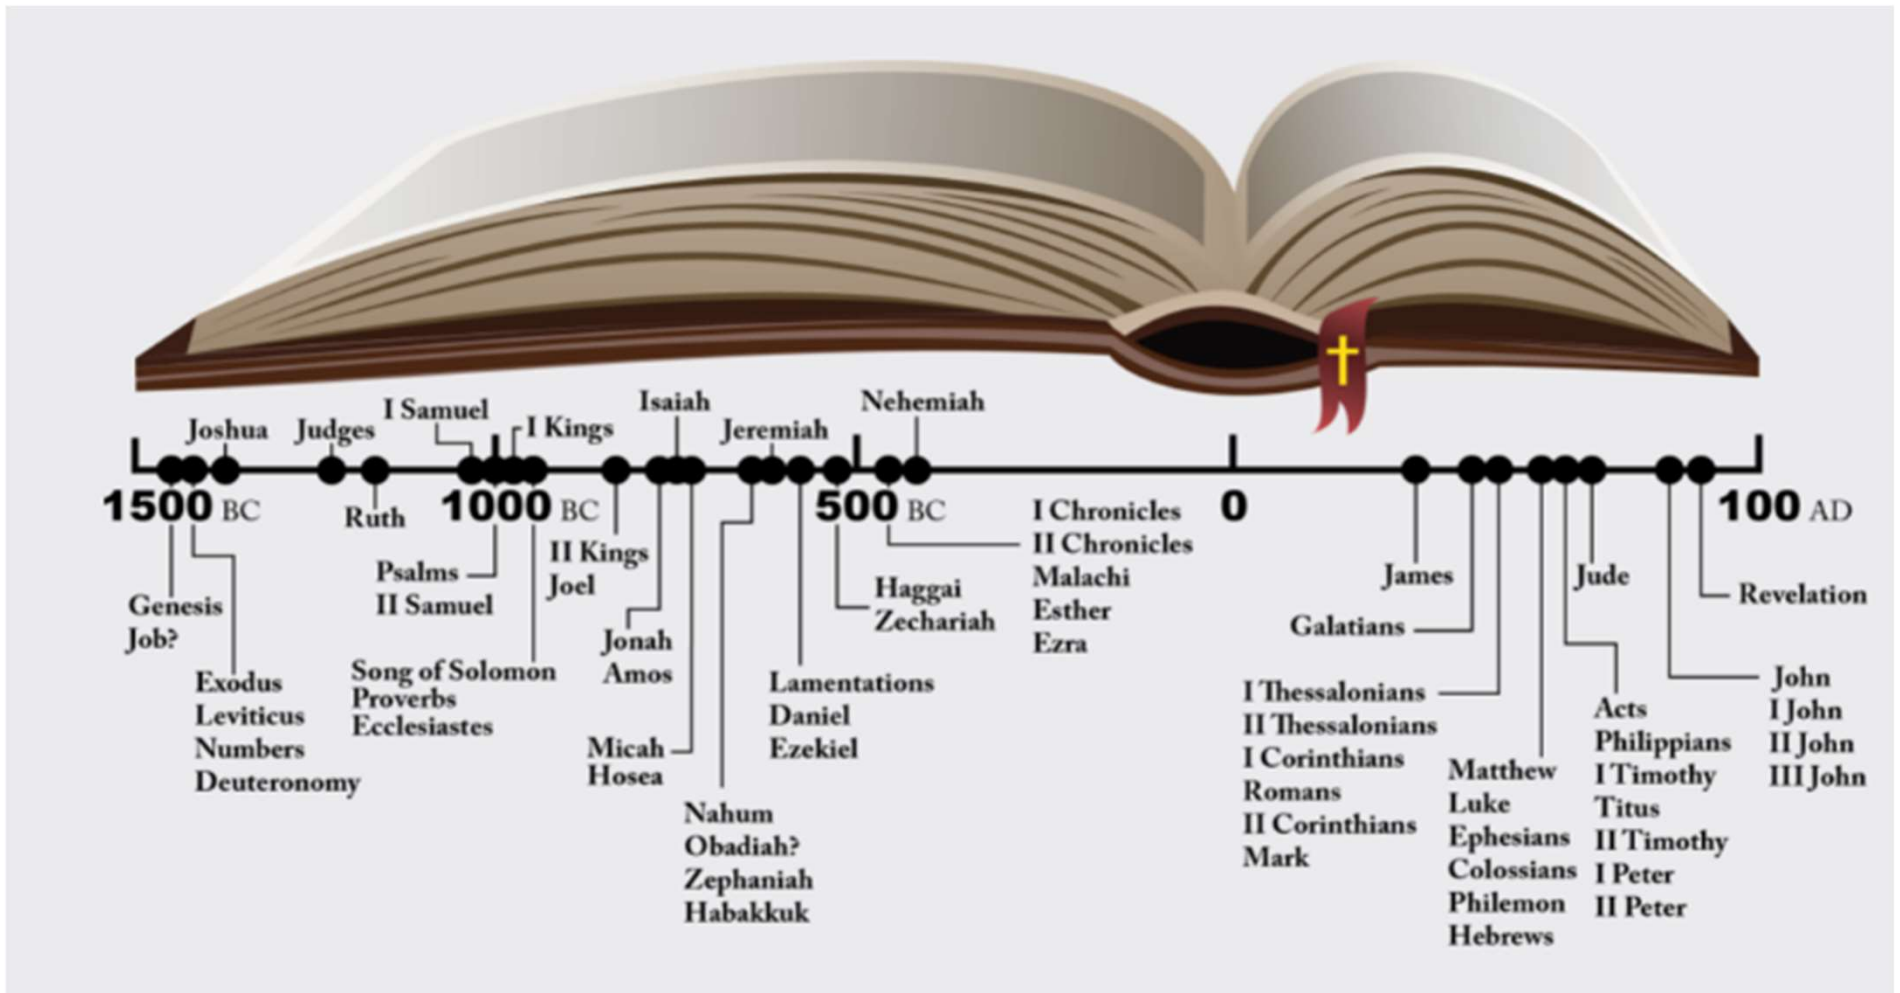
Joshua
Judges
I Samuel
I Kings
Isaiah
Jeremiah
Nehemiah

1500 BC
1000 BC
500 BC
0
100 AD

Ruth
Genesis
Job?
Exodus
Leviticus
Numbers
Deuteronomy
Psalms
II Samuel
Song of Solomon
Proverbs
Ecclesiastes
II Kings
Joel
Jonah
Amos
Micah
Hosea
Nahum
Obadiah?
Zephaniah
Habakkuk
Lamentations
Daniel
Ezekiel
Haggai
Zechariah
I Chronicles
II Chronicles
Malachi
Esther
Ezra

James
Galatians
I Thessalonians
II Thessalonians
I Corinthians
Romans
II Corinthians
Mark
Matthew
Luke
Ephesians
Colossians
Philemon
Hebrews
Jude
Acts
Philippians
I Timothy
Titus
II Timothy
I Peter
II Peter
Revelation
John
I John
II John
III John